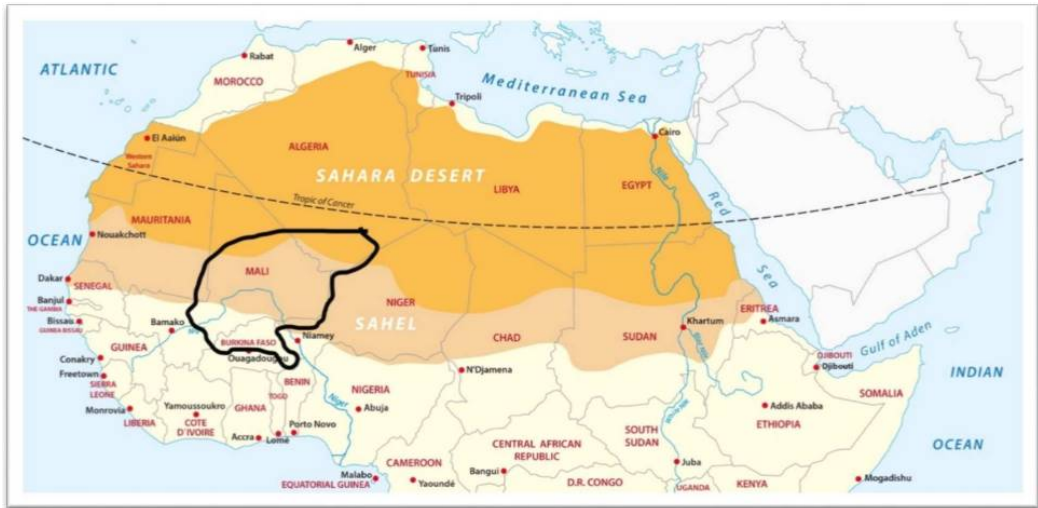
ATLANTIC

OCEAN

Rabat
MOROCCO
Alger
Tunis
TUNISIA
Mediterranean Sea
Tripoli
El Aaiún
Western Sahara
ALGERIA
SAHARA DESERT
LIBYA
EGYPT
Cairo
Tropic of Cancer
Nile
Red Sea
MAURITANIA
Nouakchott
MALI
NIGER
SAHEL
CHAD
SUDAN
Khartum
ERITREA
Asmara
Gulf of Aden
Dakar
SENEGAL
Banjul
THE GAMBIA
Bissau
GUINEA BISSAU
Bamako
BURKINA FASO
Niamey
Ouagadougou
GUINEA
Conakry
Freetown
SIERRA LEONE
Monrovia
LIBERIA
Yamoussoukro
COTE D'IVOIRE
GHANA
Accra
TOGO
Lomé
BENIN
Porto Novo
NIGERIA
Abuja
Niger
N'Djamena
DJIBOUTI
Djibouti
SOMALIA
INDIAN
OCEAN
Addis Ababa
ETHIOPIA
CENTRAL AFRICAN REPUBLIC
Bangui
SOUTH SUDAN
Juba
CAMEROON
Malabo
EQUATORIAL GUINEA
Yaoundé
D.R. CONGO
UGANDA
KENYA
Mogadishu